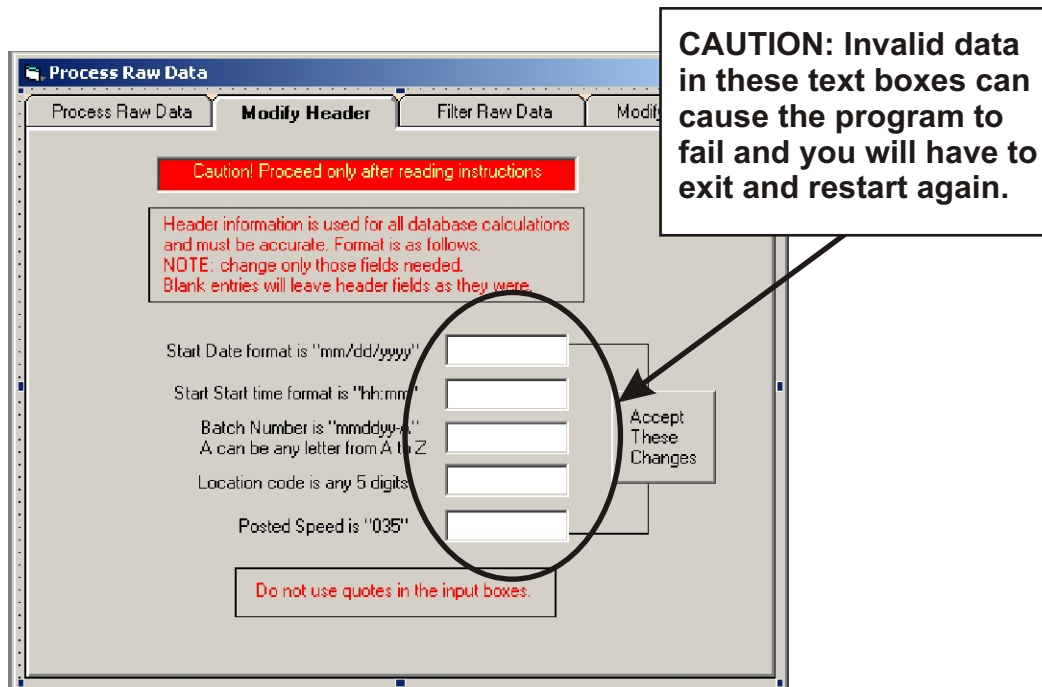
Process Raw Data

Process Raw Data | Modify Header | Filter Raw Data | Modify

CAUTION: Invalid data in these text boxes can cause the program to fail and you will have to exit and restart again.

Caution! Proceed only after reading instructions

Header information is used for all database calculations and must be accurate. Format is as follows.
NOTE: change only those fields needed.
Blank entries will leave header fields as they were.

Start Date format is "mm/dd/yyyy"

Start Start time format is "hh:mm"

Batch Number is "mmddyy-A"
A can be any letter from A to Z

Location code is any 5 digits

Posted Speed is "035"

Accept These Changes

Do not use quotes in the input boxes.